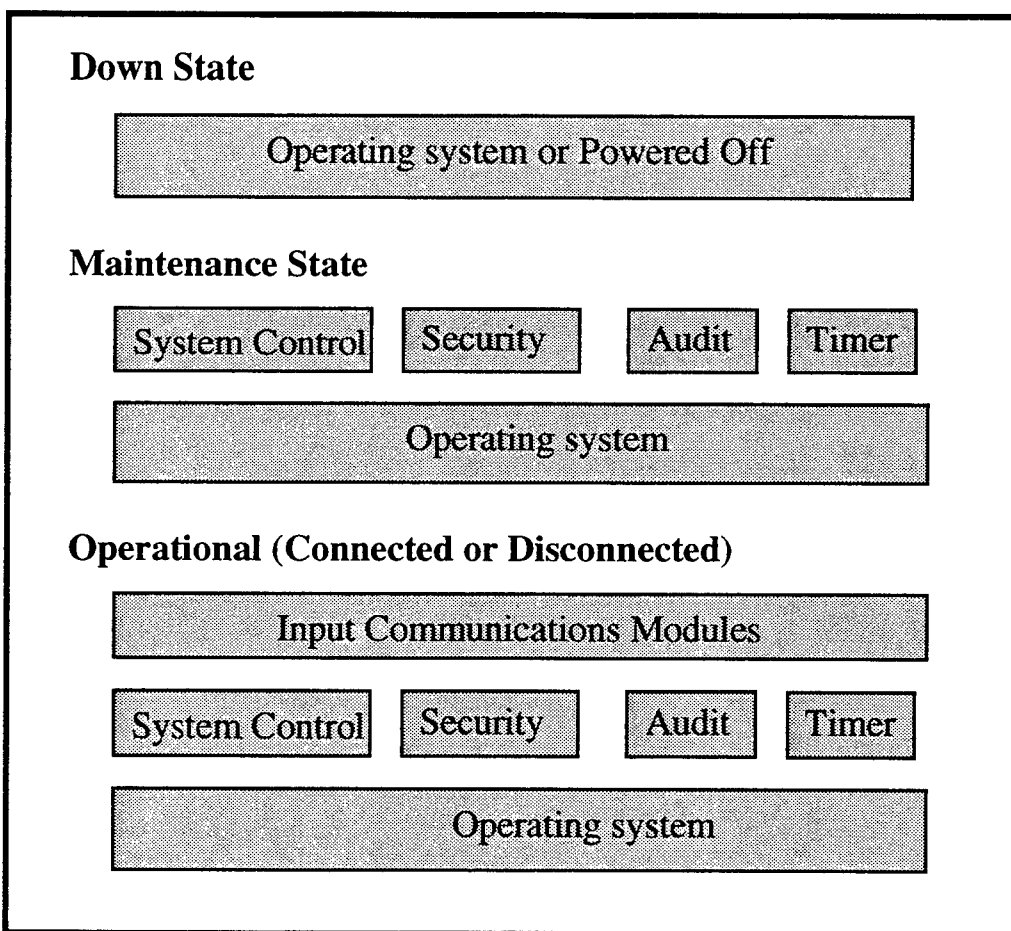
Down State

Operating system or Powered Off

Maintenance State

System Control

Security

Audit

Timer

Operating system

Operational (Connected or Disconnected)

Input Communications Modules

System Control

Security

Audit

Timer

Operating system